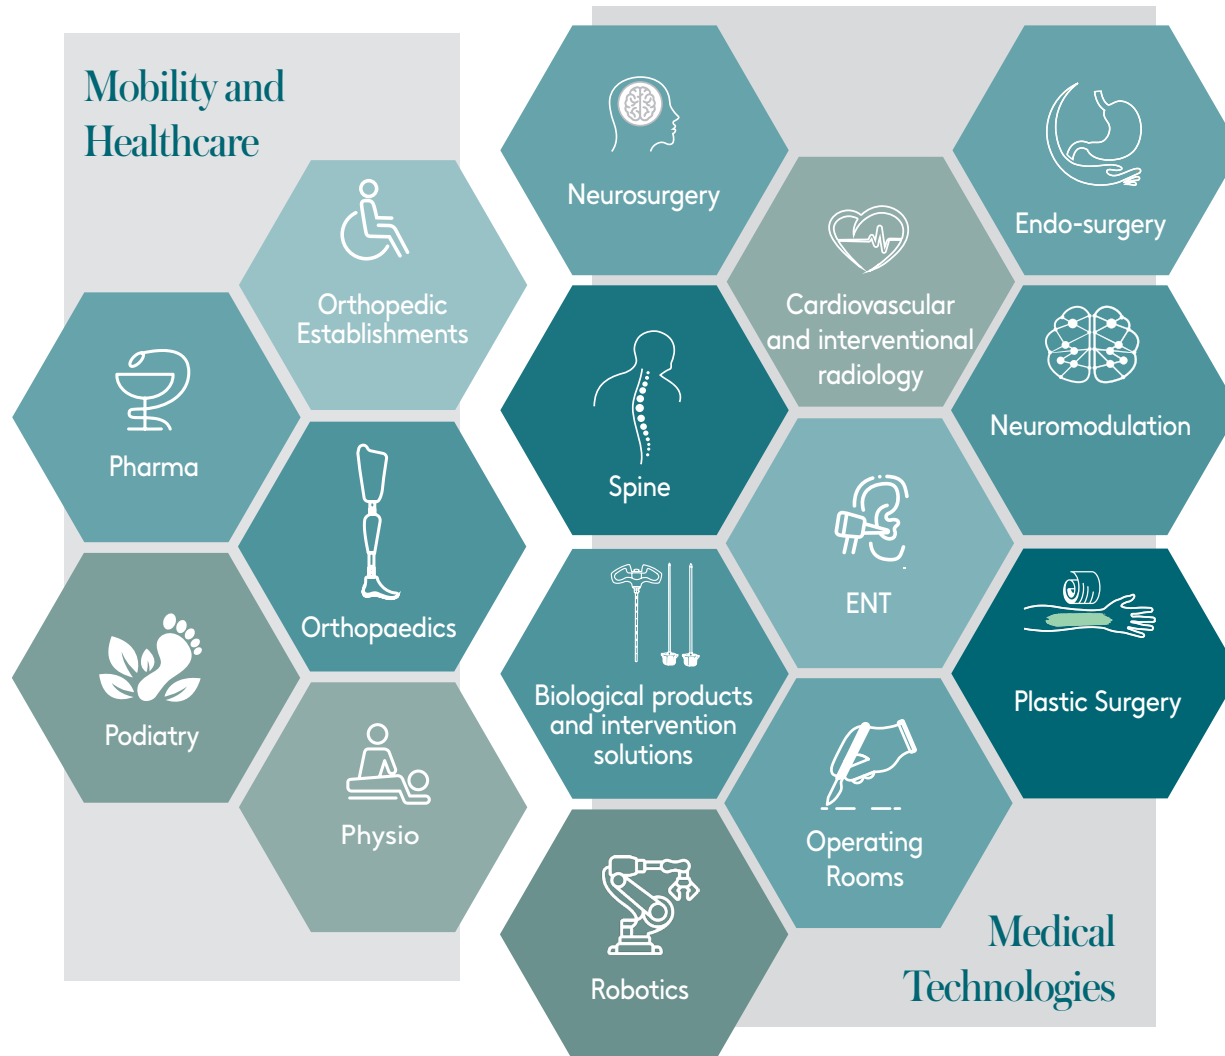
Mobility and Healthcare

Orthopedic Establishments

Pharma

Orthopaedics

Podiatry

Physio

Neurosurgery

Endo-surgery

Cardiovascular and interventional radiology

Spine

Neuromodulation

ENT

Biological products and intervention solutions

Plastic Surgery

Operating Rooms

Robotics

Medical Technologies